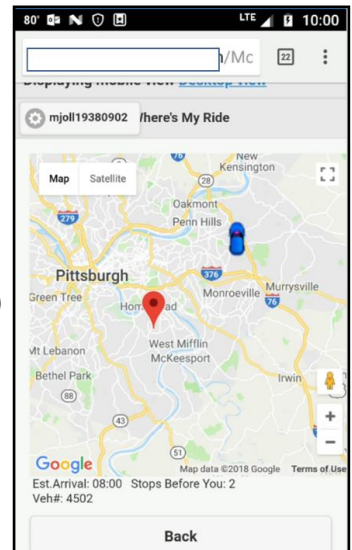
80° LTE 10:00

/Mc 22 ⋮

Displaying mobile view Desktop View

mjoll19380902 Where's My Ride

Map Satellite

New Kensington
Oakmont
Penn Hills
279
28
76
376
Pittsburgh
Green Tree
Homestead
Monroeville
Murrysville
Mt Lebanon
West Mifflin
McKeesport
Bethel Park
88
43
51
Irwin

Google Map data ©2018 Google Terms of Use

Est.Arrival: 08:00 Stops Before You: 2
Veh#: 4502

Back